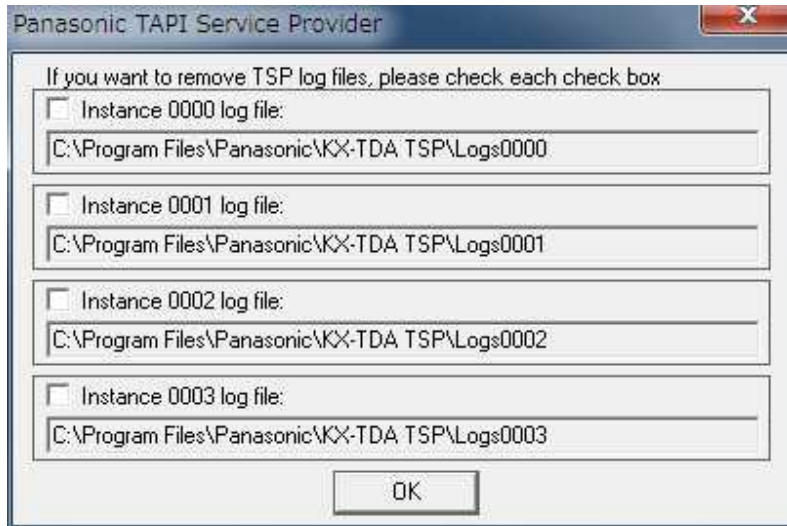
Panasonic TAPI Service Provider

If you want to remove TSP log files, please check each check box

Instance 0000 log file:

C:\Program Files\Panasonic\KX-TDA TSP\Logs0000

Instance 0001 log file:

C:\Program Files\Panasonic\KX-TDA TSP\Logs0001

Instance 0002 log file:

C:\Program Files\Panasonic\KX-TDA TSP\Logs0002

Instance 0003 log file:

C:\Program Files\Panasonic\KX-TDA TSP\Logs0003

OK